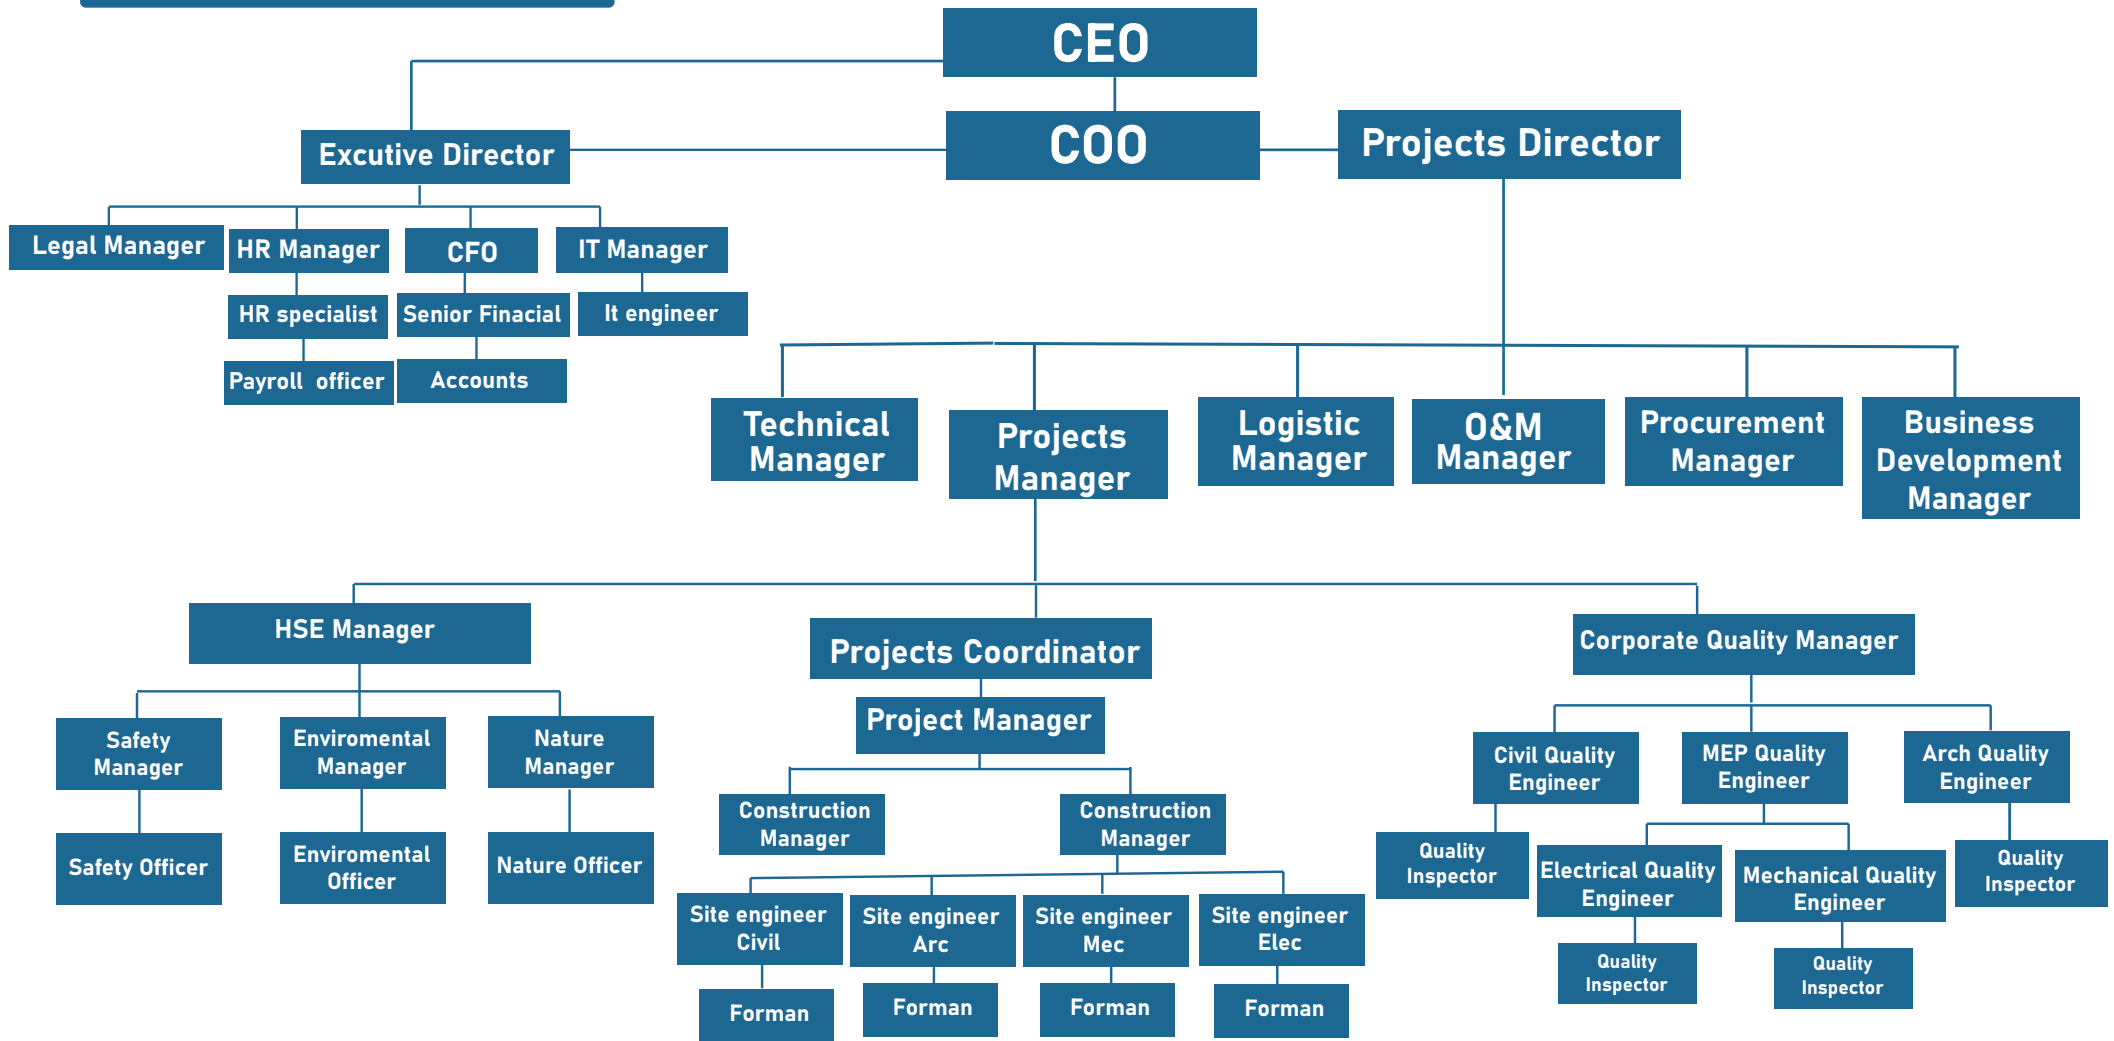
CEO

COO

Excutive Director

Projects Director

Legal Manager

HR Manager

CFO

IT Manager

HR specialist

Senior Finacial

It engineer

Payroll officer

Accounts

Technical Manager

Projects Manager

Logistic Manager

O&M Manager

Procurement Manager

Business Development Manager

HSE Manager

Projects Coordinator

Corporate Quality Manager

Project Manager

Safety Manager

Enviromental Manager

Nature Manager

Safety Officer

Enviromental Officer

Nature Officer

Construction Manager

Construction Manager

Site engineer Civil

Site engineer Arc

Site engineer Mec

Site engineer Elec

Forman

Forman

Forman

Forman

Civil Quality Engineer

MEP Quality Engineer

Arch Quality Engineer

Quality Inspector

Electrical Quality Engineer

Mechanical Quality Engineer

Quality Inspector

Quality Inspector

Quality Inspector